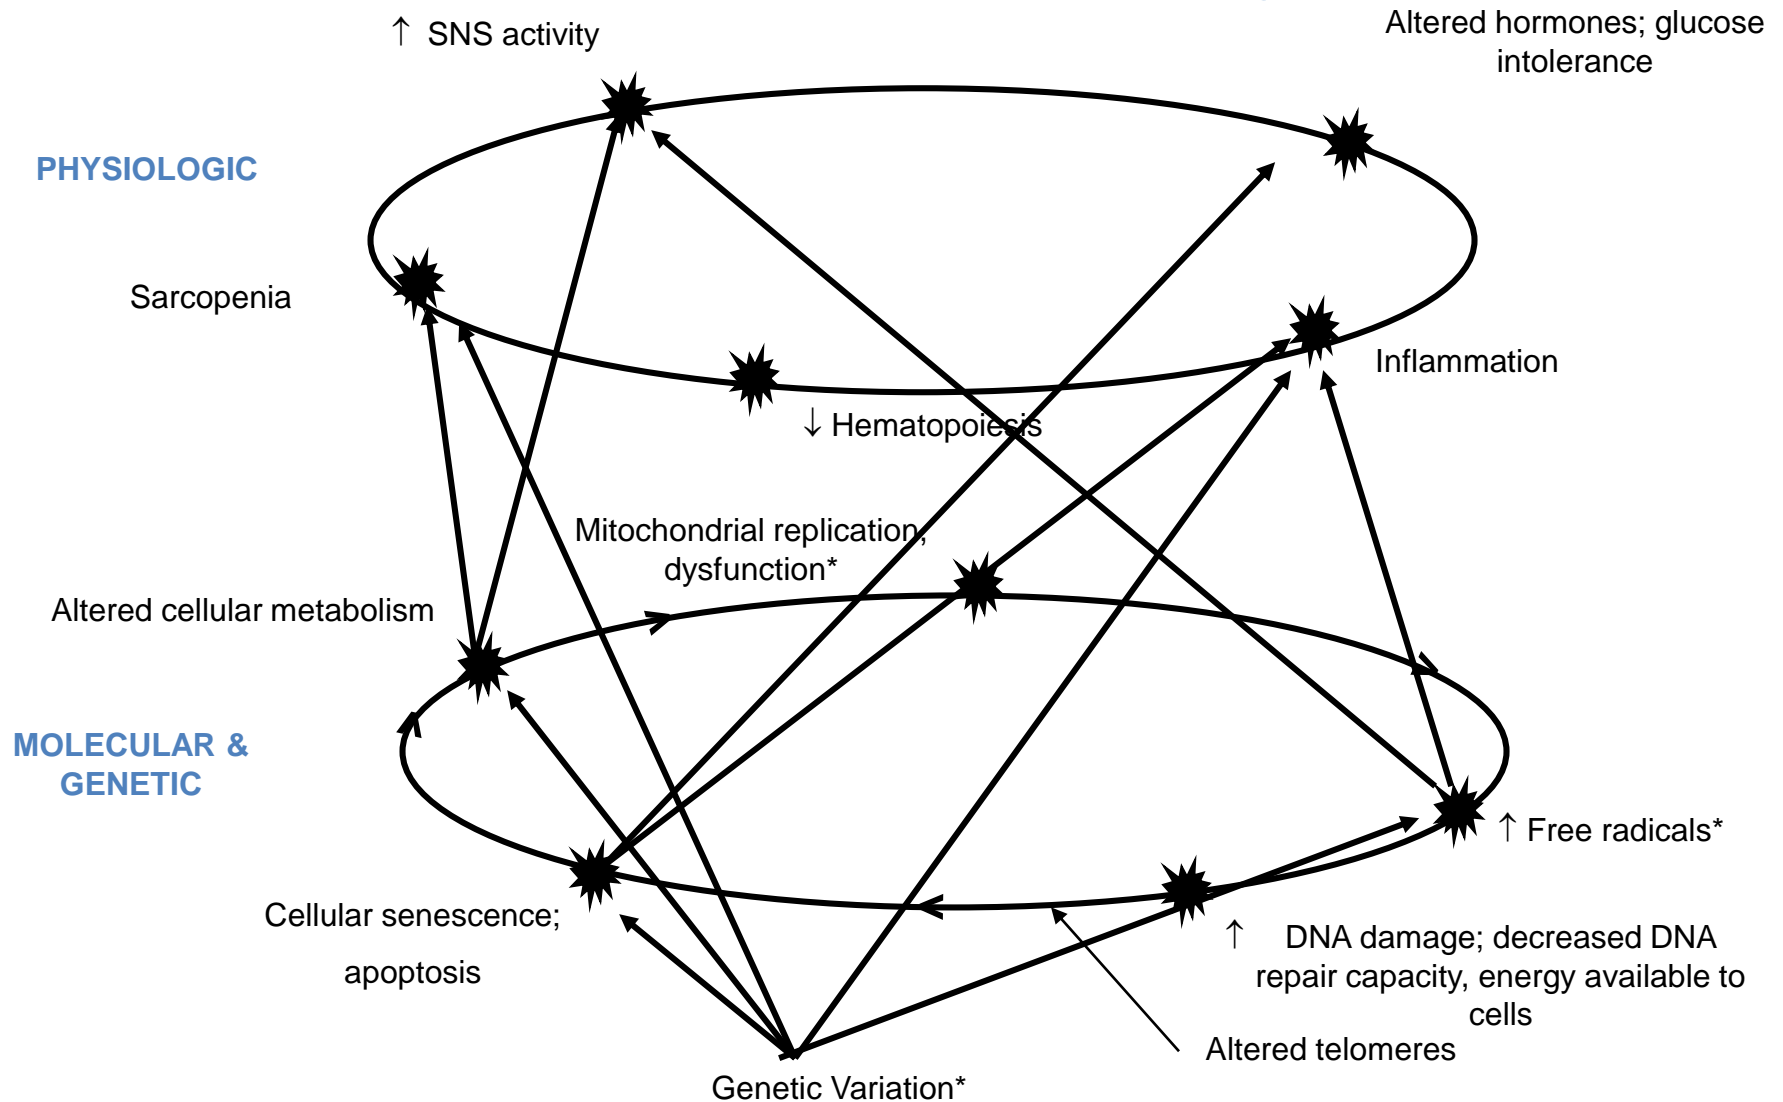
↑ SNS activity

Altered hormones; glucose intolerance

PHYSIOLOGIC

Sarcopenia

Inflammation

↓ Hematopoiesis

Mitochondrial replication, dysfunction*

Altered cellular metabolism

MOLECULAR & GENETIC

↑ Free radicals*

Cellular senescence; apoptosis

↑ DNA damage; decreased DNA repair capacity, energy available to cells

Altered telomeres

Genetic Variation*